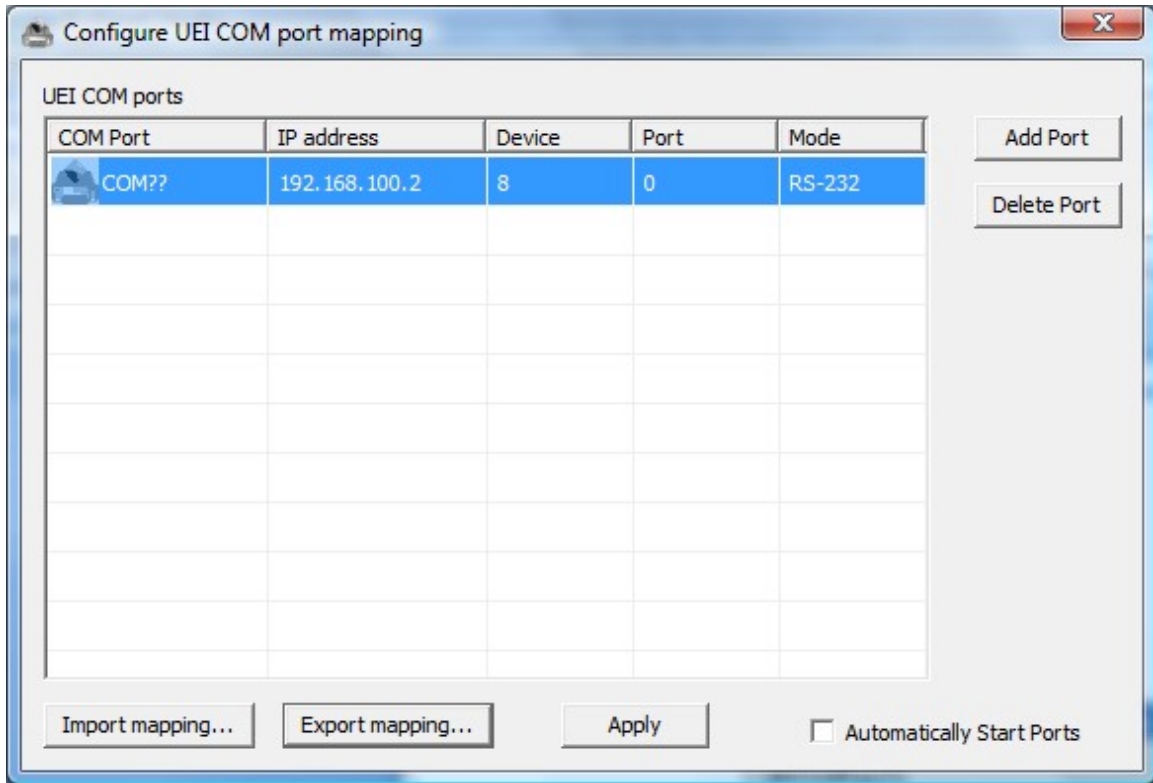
Configure UEI COM port mapping

UEI COM ports

| COM Port | IP address | Device | Port | Mode |
|---|---|---|---|---|
| COM?? | 192.168.100.2 | 8 | 0 | RS-232 |

Add Port

Delete Port

Import mapping...

Export mapping...

Apply

Automatically Start Ports